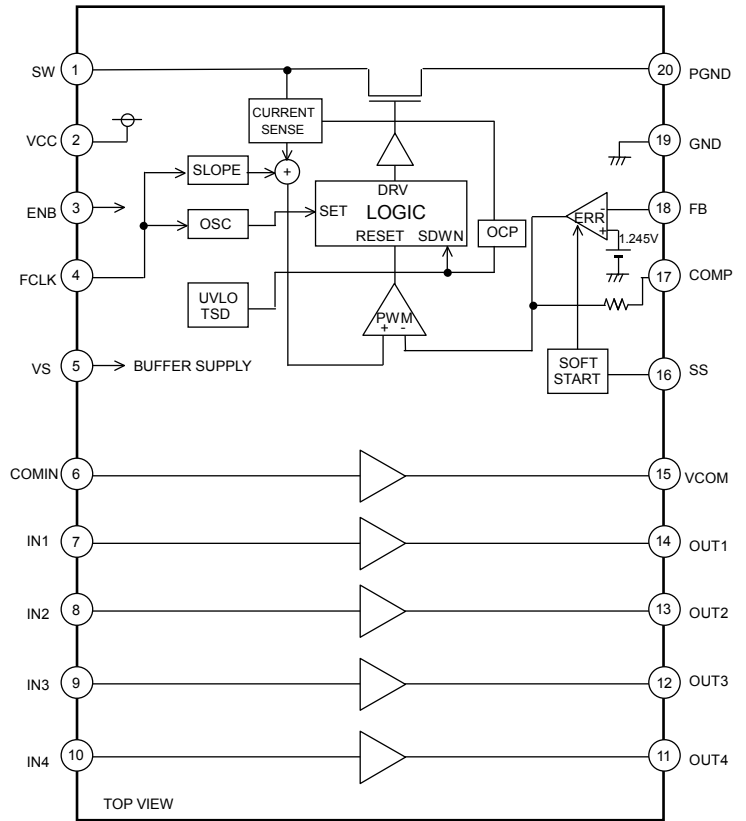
SW 1
20 PGND
CURRENT SENSE
VCC 2
19 GND
SLOPE
+
DRV
ENB 3
OSC
SET LOGIC
ERR
18 FB
RESET SDWN
OCP
-
+
1.245V
FCLK 4
17 COMP
UVLO TSD
PWM
+ -
VS 5 BUFFER SUPPLY
SOFT START
16 SS
COMIN 6
15 VCOM
IN1 7
14 OUT1
IN2 8
13 OUT2
IN3 9
12 OUT3
IN4 10
11 OUT4
TOP VIEW